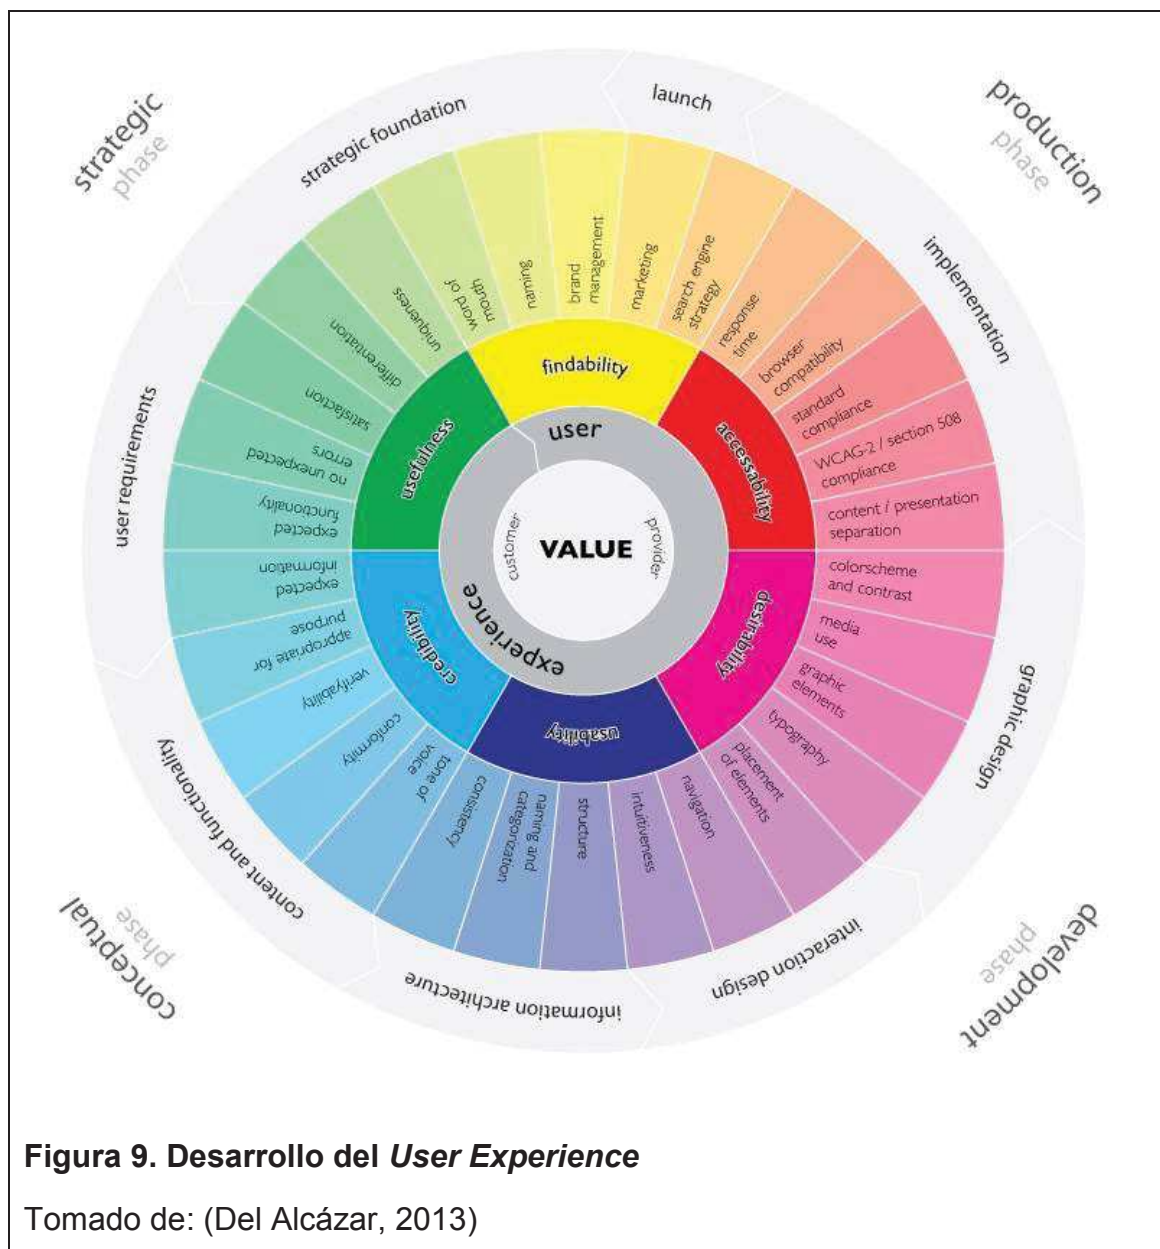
strategic phase

production phase

conceptual phase

development phase

strategic foundation

launch

implementation

graphic design

interaction design

information architecture

content and functionality

user requirements

uniqueness

word of mouth

naming

brand management

marketing

search engine strategy

response time

browser compatibility

standard compliance

WCAG-2 / section 508 compliance

content / presentation separation

colorscheme and contrast

media use

graphic elements

typography

placement of elements

navigation

intuitiveness

structure

naming and categorization

consistency

tone of voice

conformity

verifiability

appropriate for purpose

expected information

expected functionality

no unexpected errors

satisfaction

differentiation

findability

accessability

desirability

usability

credibility

usefulness

user

experience

customer

provider

VALUE

**Figura 9. Desarrollo del *User Experience***

Tomado de: (Del Alcázar, 2013)